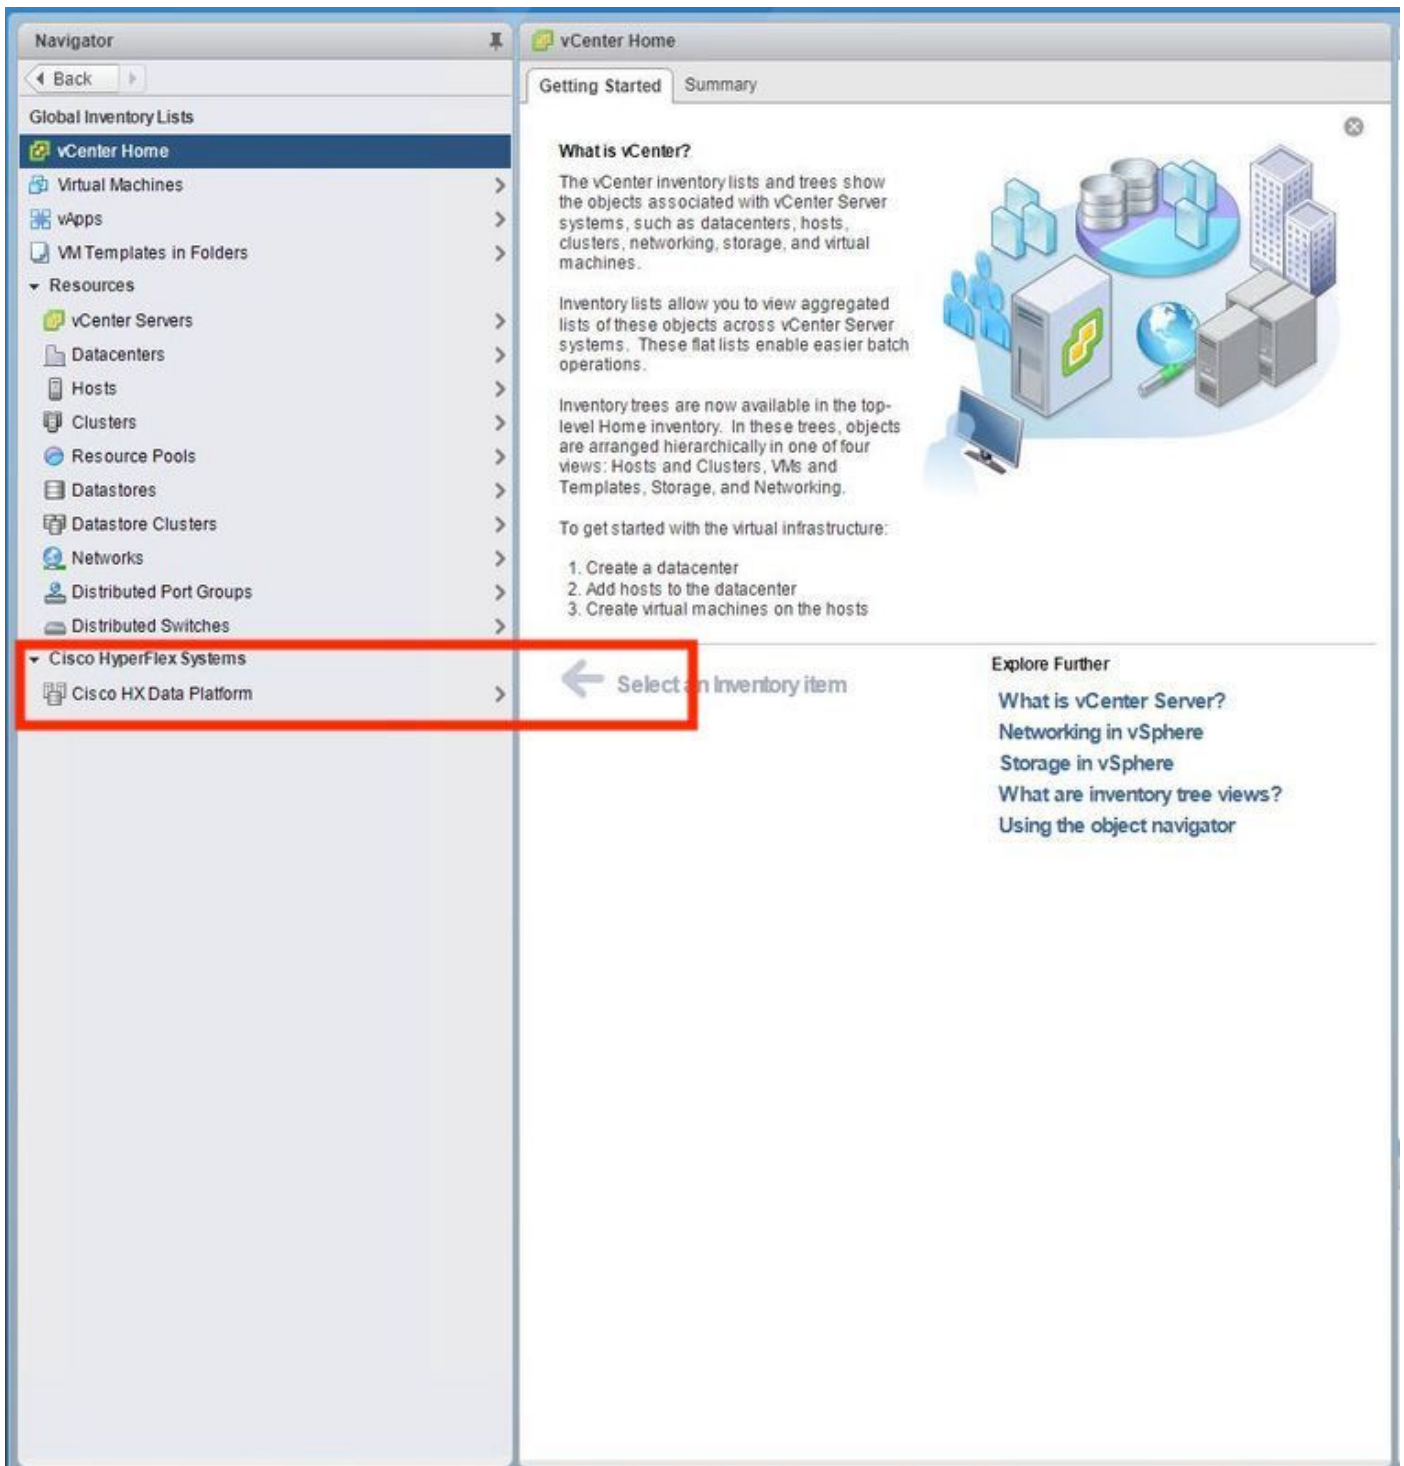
Navigator

Back

Global Inventory Lists

vCenter Home

Virtual Machines

vApps

VM Templates in Folders

Resources

vCenter Servers

Datacenters

Hosts

Clusters

Resource Pools

Datastores

Datastore Clusters

Networks

Distributed Port Groups

Distributed Switches

Cisco HyperFlex Systems

Cisco HX Data Platform

vCenter Home

Getting Started

Summary

What is vCenter?

The vCenter inventory lists and trees show the objects associated with vCenter Server systems, such as datacenters, hosts, clusters, networking, storage, and virtual machines.

Inventory lists allow you to view aggregated lists of these objects across vCenter Server systems. These flat lists enable easier batch operations.

Inventory trees are now available in the top-level Home inventory. In these trees, objects are arranged hierarchically in one of four views: Hosts and Clusters, VMs and Templates, Storage, and Networking.

To get started with the virtual infrastructure:

1. Create a datacenter
2. Add hosts to the datacenter
3. Create virtual machines on the hosts

Select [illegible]n Inventory item

Explore Further

What is vCenter Server?

Networking in vSphere

Storage in vSphere

What are inventory tree views?

Using the object navigator